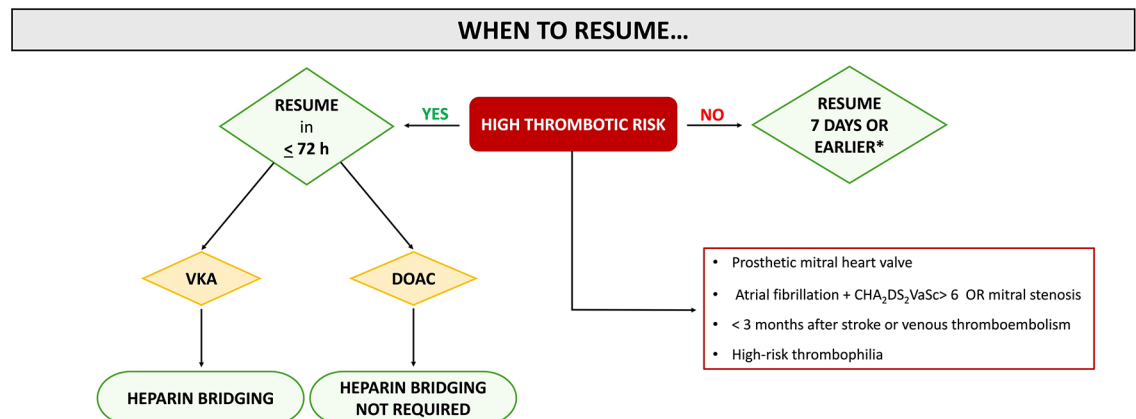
WHEN TO RESUME…

RESUME
in
$\leq$ 72 h

YES

HIGH THROMBOTIC RISK

NO

RESUME
7 DAYS OR
EARLIER*

VKA

DOAC

HEPARIN BRIDGING

HEPARIN BRIDGING
NOT REQUIRED

- Prosthetic mitral heart valve
- Atrial fibrillation + $CHA_2DS_2VaSc$> 6 OR mitral stenosis
- < 3 months after stroke or venous thromboembolism
- High-risk thrombophilia